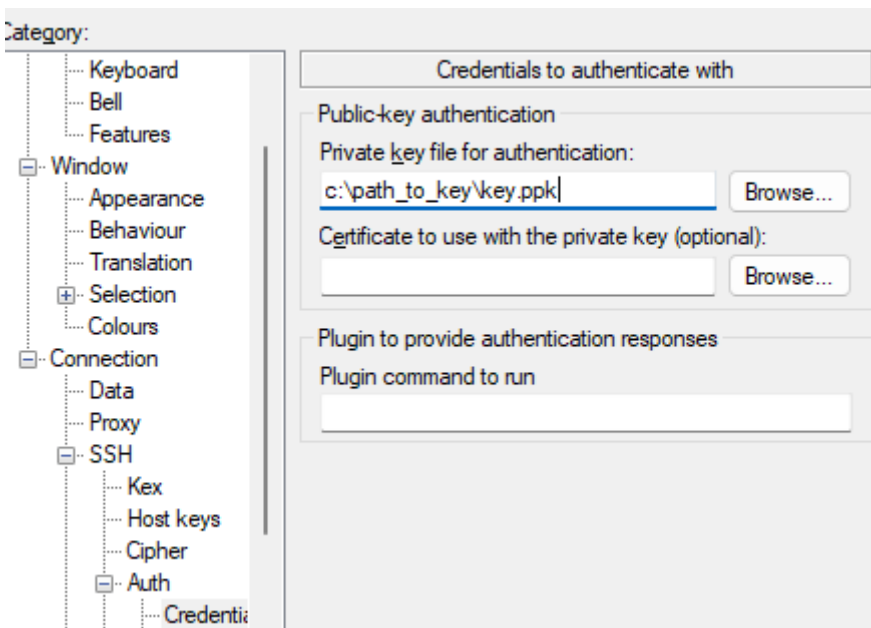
Category:
Keyboard
Bell
Features
Window
Appearance
Behaviour
Translation
Selection
Colours
Connection
Data
Proxy
SSH
Kex
Host keys
Cipher
Auth
Credentia

Credentials to authenticate with
Public-key authentication
Private key file for authentication:
c:\path_to_key\key.ppk
Browse...
Certificate to use with the private key (optional):
Browse...
Plugin to provide authentication responses
Plugin command to run